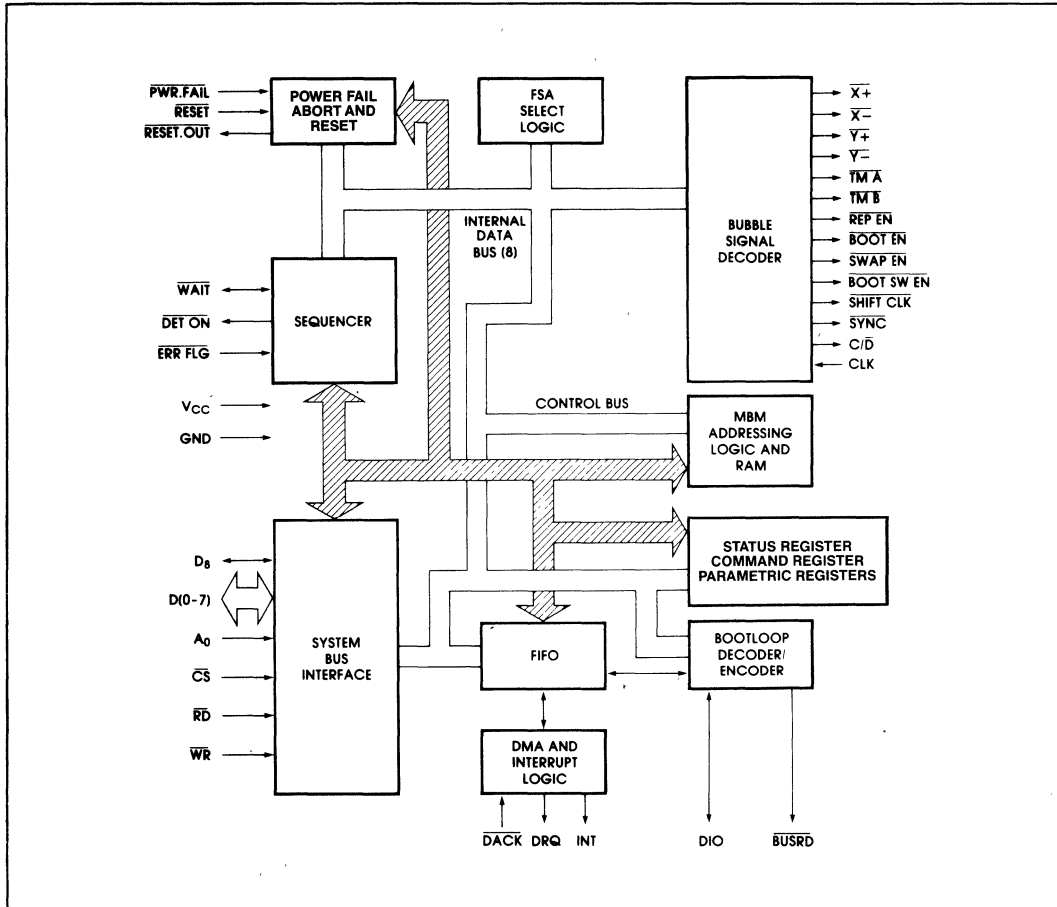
$\overline{PWR.FAIL}$
$\overline{RESET}$
$\overline{RESET.OUT}$

POWER FAIL ABORT AND RESET

FSA SELECT LOGIC

BUBBLE SIGNAL DECODER

$\overline{X+}$
$\overline{X-}$
$\overline{Y+}$
$\overline{Y-}$
$\overline{TM\ A}$
$\overline{TM\ B}$
$\overline{REP\ EN}$
$\overline{BOOT\ EN}$
$\overline{SWAP\ EN}$
$\overline{BOOT\ SW\ EN}$
$\overline{SHIFT\ CLK}$
$\overline{SYNC}$
$C/\overline{D}$
CLK

INTERNAL DATA BUS (8)

$\overline{WAIT}$
$\overline{DET\ ON}$
$\overline{ERR\ FLG}$

SEQUENCER

$V_{CC}$
GND

CONTROL BUS

MBM ADDRESSING LOGIC AND RAM

$D_8$
D(0-7)
$A_0$
$\overline{CS}$
$\overline{RD}$
$\overline{WR}$

SYSTEM BUS INTERFACE

STATUS REGISTER
COMMAND REGISTER
PARAMETRIC REGISTERS

FIFO

BOOTLOOP DECODER/ ENCODER

DMA AND INTERRUPT LOGIC

$\overline{DACK}$ DRQ INT

DIO $\overline{BUSRD}$